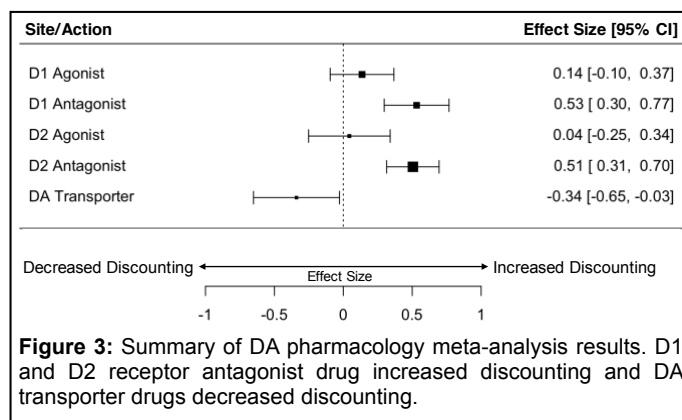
| Site/Action | Effect Size [95% CI] |
|---|---|
| D1 Agonist | 0.14 [-0.10, 0.37] |
| D1 Antagonist | 0.53 [ 0.30, 0.77] |
| D2 Agonist | 0.04 [-0.25, 0.34] |
| D2 Antagonist | 0.51 [ 0.31, 0.70] |
| DA Transporter | -0.34 [-0.65, -0.03] |

Decreased Discounting ← Effect Size → Increased Discounting

-1 -0.5 0 0.5 1

**Figure 3:** Summary of DA pharmacology meta-analysis results. D1 and D2 receptor antagonist drug increased discounting and DA transporter drugs decreased discounting.